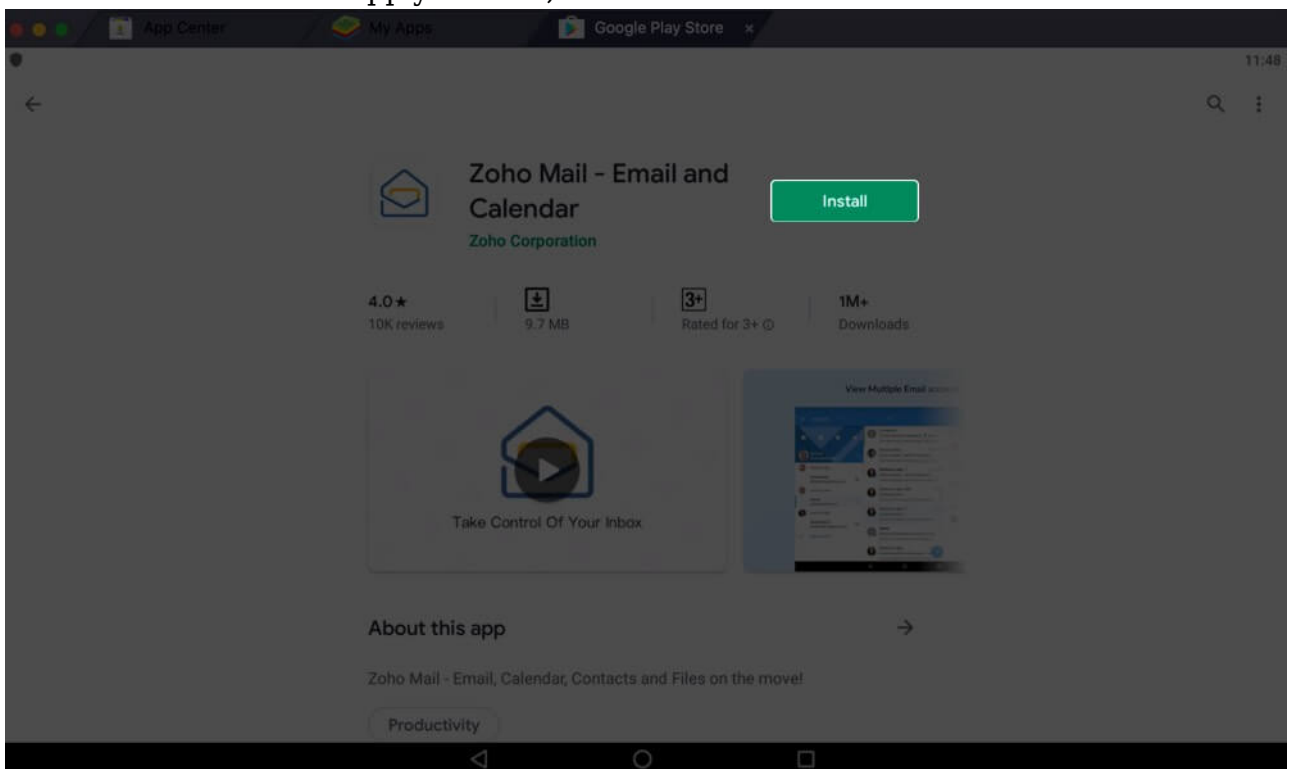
App Center
My Apps
Google Play Store ×
11:48

Zoho Mail - Email and Calendar
Zoho Corporation
Install

4.0★
10K reviews
9.7 MB
3+
Rated for 3+ ⓘ
1M+
Downloads

Take Control Of Your Inbox
View Multiple Email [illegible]

About this app →

Zoho Mail - Email, Calendar, Contacts and Files on the move!

Productivity